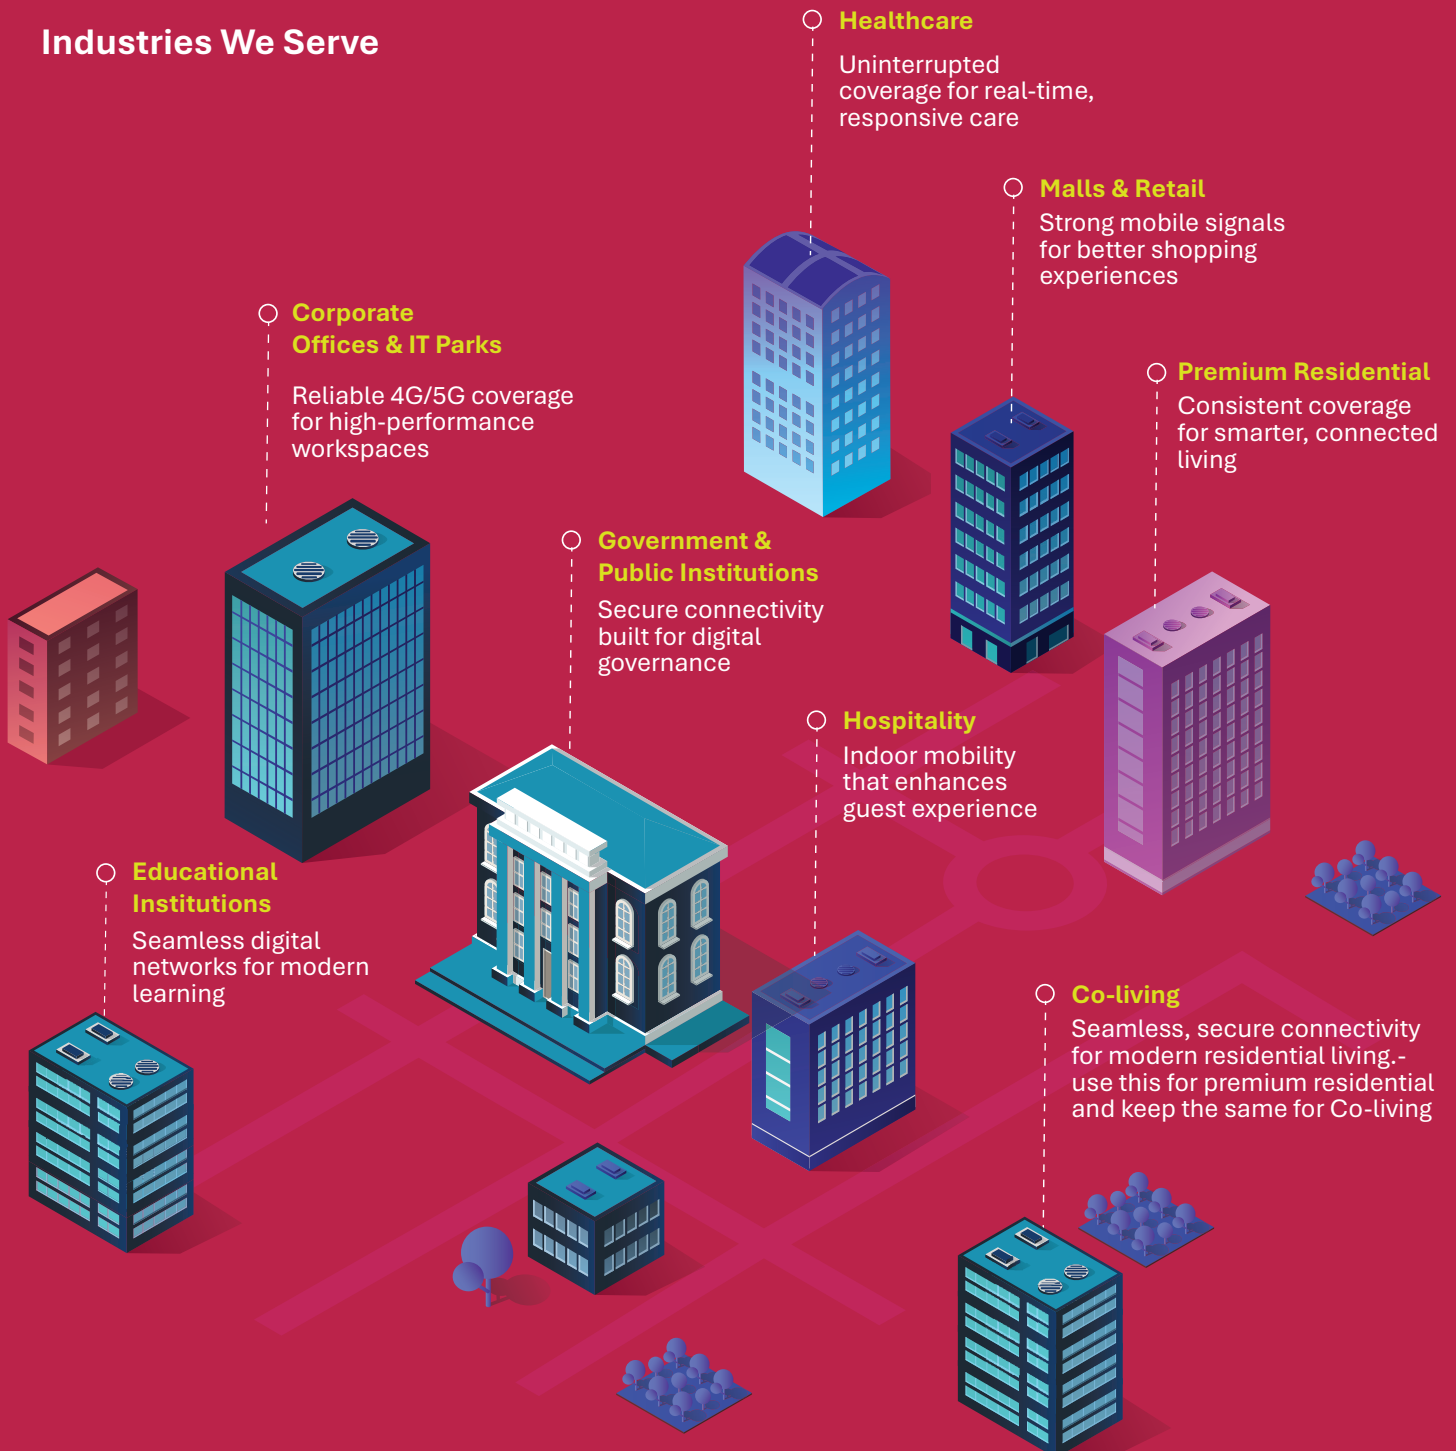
Industries We Serve

Healthcare

Uninterrupted coverage for real-time, responsive care

Malls & Retail

Strong mobile signals for better shopping experiences

Corporate Offices & IT Parks

Reliable 4G/5G coverage for high-performance workspaces

Premium Residential

Consistent coverage for smarter, connected living

Government & Public Institutions

Secure connectivity built for digital governance

Hospitality

Indoor mobility that enhances guest experience

Educational Institutions

Seamless digital networks for modern learning

Co-living

Seamless, secure connectivity for modern residential living.- use this for premium residential and keep the same for Co-living